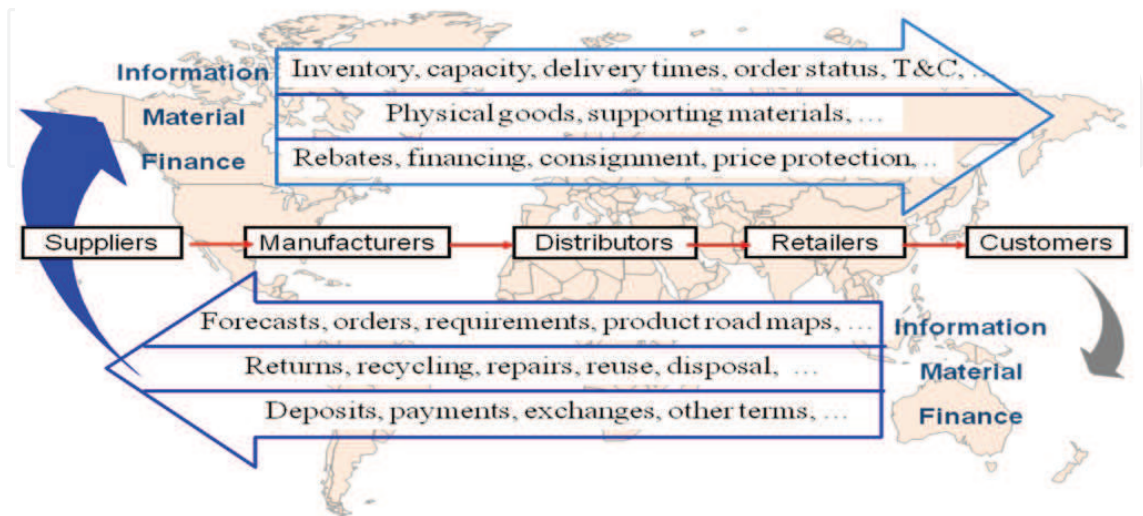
Information
Material
Finance

Inventory, capacity, delivery times, order status, T&C, ...
Physical goods, supporting materials, ...
Rebates, financing, consignment, price protection, ..

Suppliers
Manufacturers
Distributors
Retailers
Customers

Forecasts, orders, requirements, product road maps, ...
Returns, recycling, repairs, reuse, disposal, ...
Deposits, payments, exchanges, other terms, ...

Information
Material
Finance